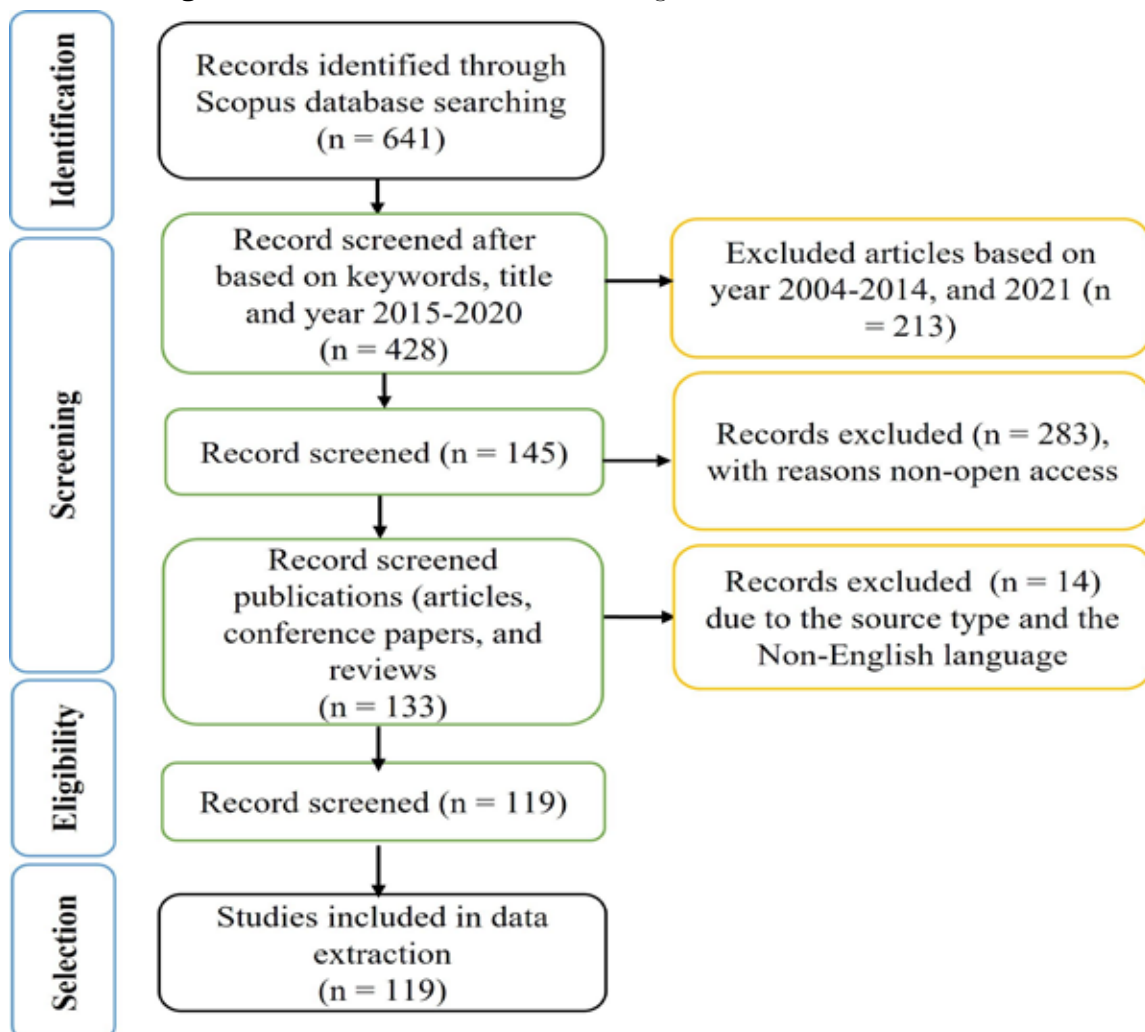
Identification

Records identified through Scopus database searching (n = 641)

Screening

Record screened after based on keywords, title and year 2015-2020 (n = 428)

Excluded articles based on year 2004-2014, and 2021 (n = 213)

Record screened (n = 145)

Records excluded (n = 283), with reasons non-open access

Record screened publications (articles, conference papers, and reviews (n = 133)

Records excluded (n = 14) due to the source type and the Non-English language

Eligibility

Record screened (n = 119)

Selection

Studies included in data extraction (n = 119)